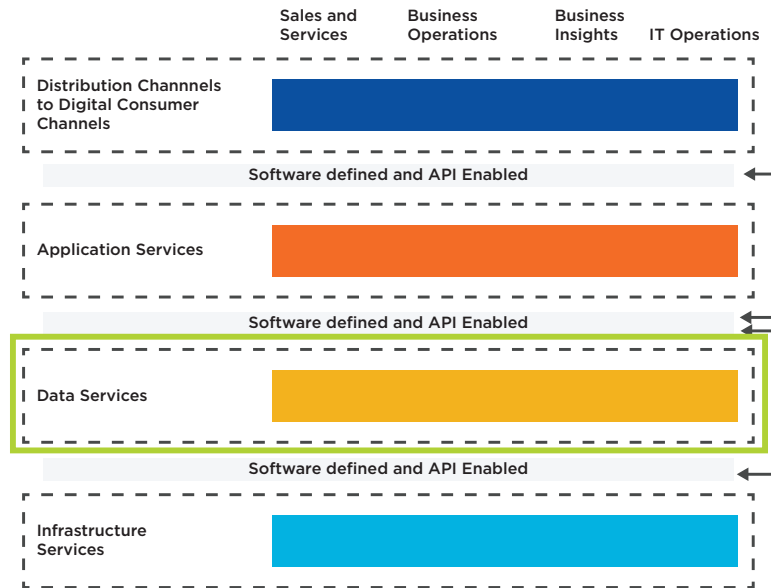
Sales and Services | Business Operations | Business Insights | IT Operations

Distribution Channnels to Digital Consumer Channels

Software defined and API Enabled

Application Services

Software defined and API Enabled

Data Services

Software defined and API Enabled

Infrastructure Services